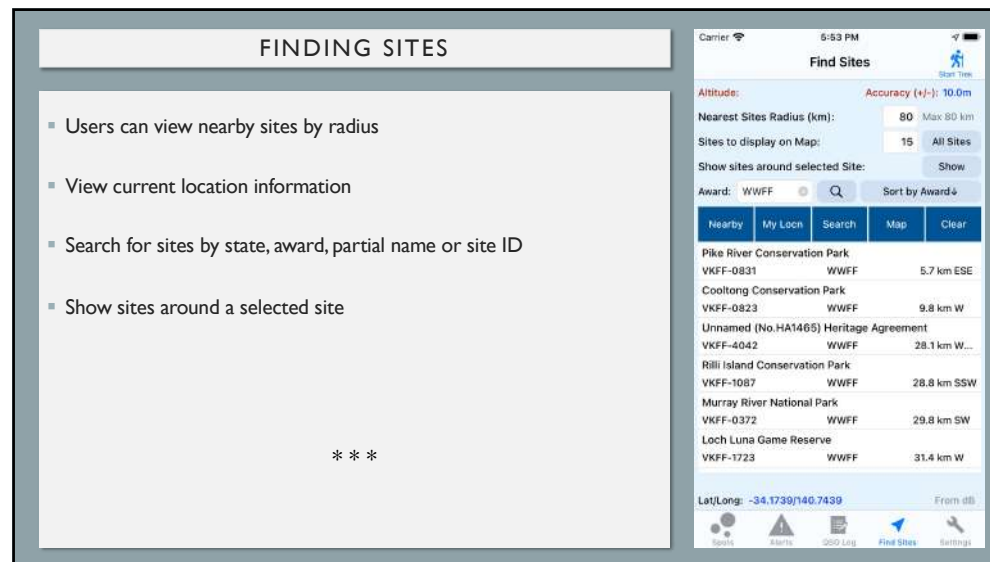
FINDING SITES

Users can view nearby sites by radius

View current location information

Search for sites by state, award, partial name or site ID

Show sites around a selected site

* * *

Carrier
5:53 PM
Find Sites
Start Trek

Altitude:
Accuracy (+/-): 10.0m
Nearest Sites Radius (km): 80 Max 80 km
Sites to display on Map: 15 All Sites
Show sites around selected Site: Show
Award: WWFF
Sort by Award↓

Nearby | My Locn | Search | Map | Clear

Pike River Conservation Park
VKFF-0831 WWFF 5.7 km ESE
Cooltong Conservation Park
VKFF-0823 WWFF 9.8 km W
Unnamed (No.HA1465) Heritage Agreement
VKFF-4042 WWFF 28.1 km W...
Rilli Island Conservation Park
VKFF-1087 WWFF 28.8 km SSW
Murray River National Park
VKFF-0372 WWFF 29.8 km SW
Loch Luna Game Reserve
VKFF-1723 WWFF 31.4 km W

Lat/Long: -34.1739/140.7439
From db

Spots
Alerts
QSO Log
Find Sites
Settings